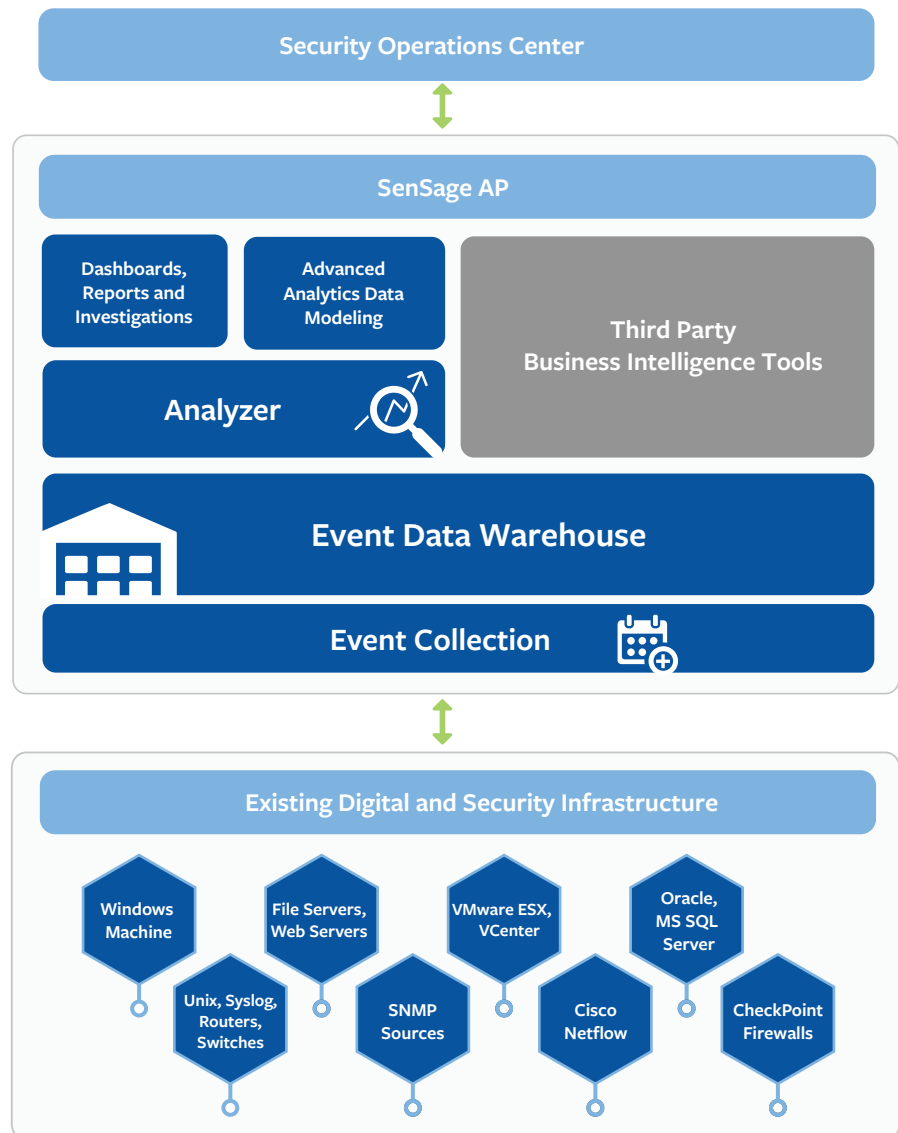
Security Operations Center

SenSage AP

Dashboards, Reports and Investigations

Advanced Analytics Data Modeling

Third Party Business Intelligence Tools

Analyzer

Event Data Warehouse

Event Collection

Existing Digital and Security Infrastructure

Windows Machine

Unix, Syslog, Routers, Switches

File Servers, Web Servers

SNMP Sources

VMware ESX, VCenter

Cisco Netflow

Oracle, MS SQL Server

CheckPoint Firewalls